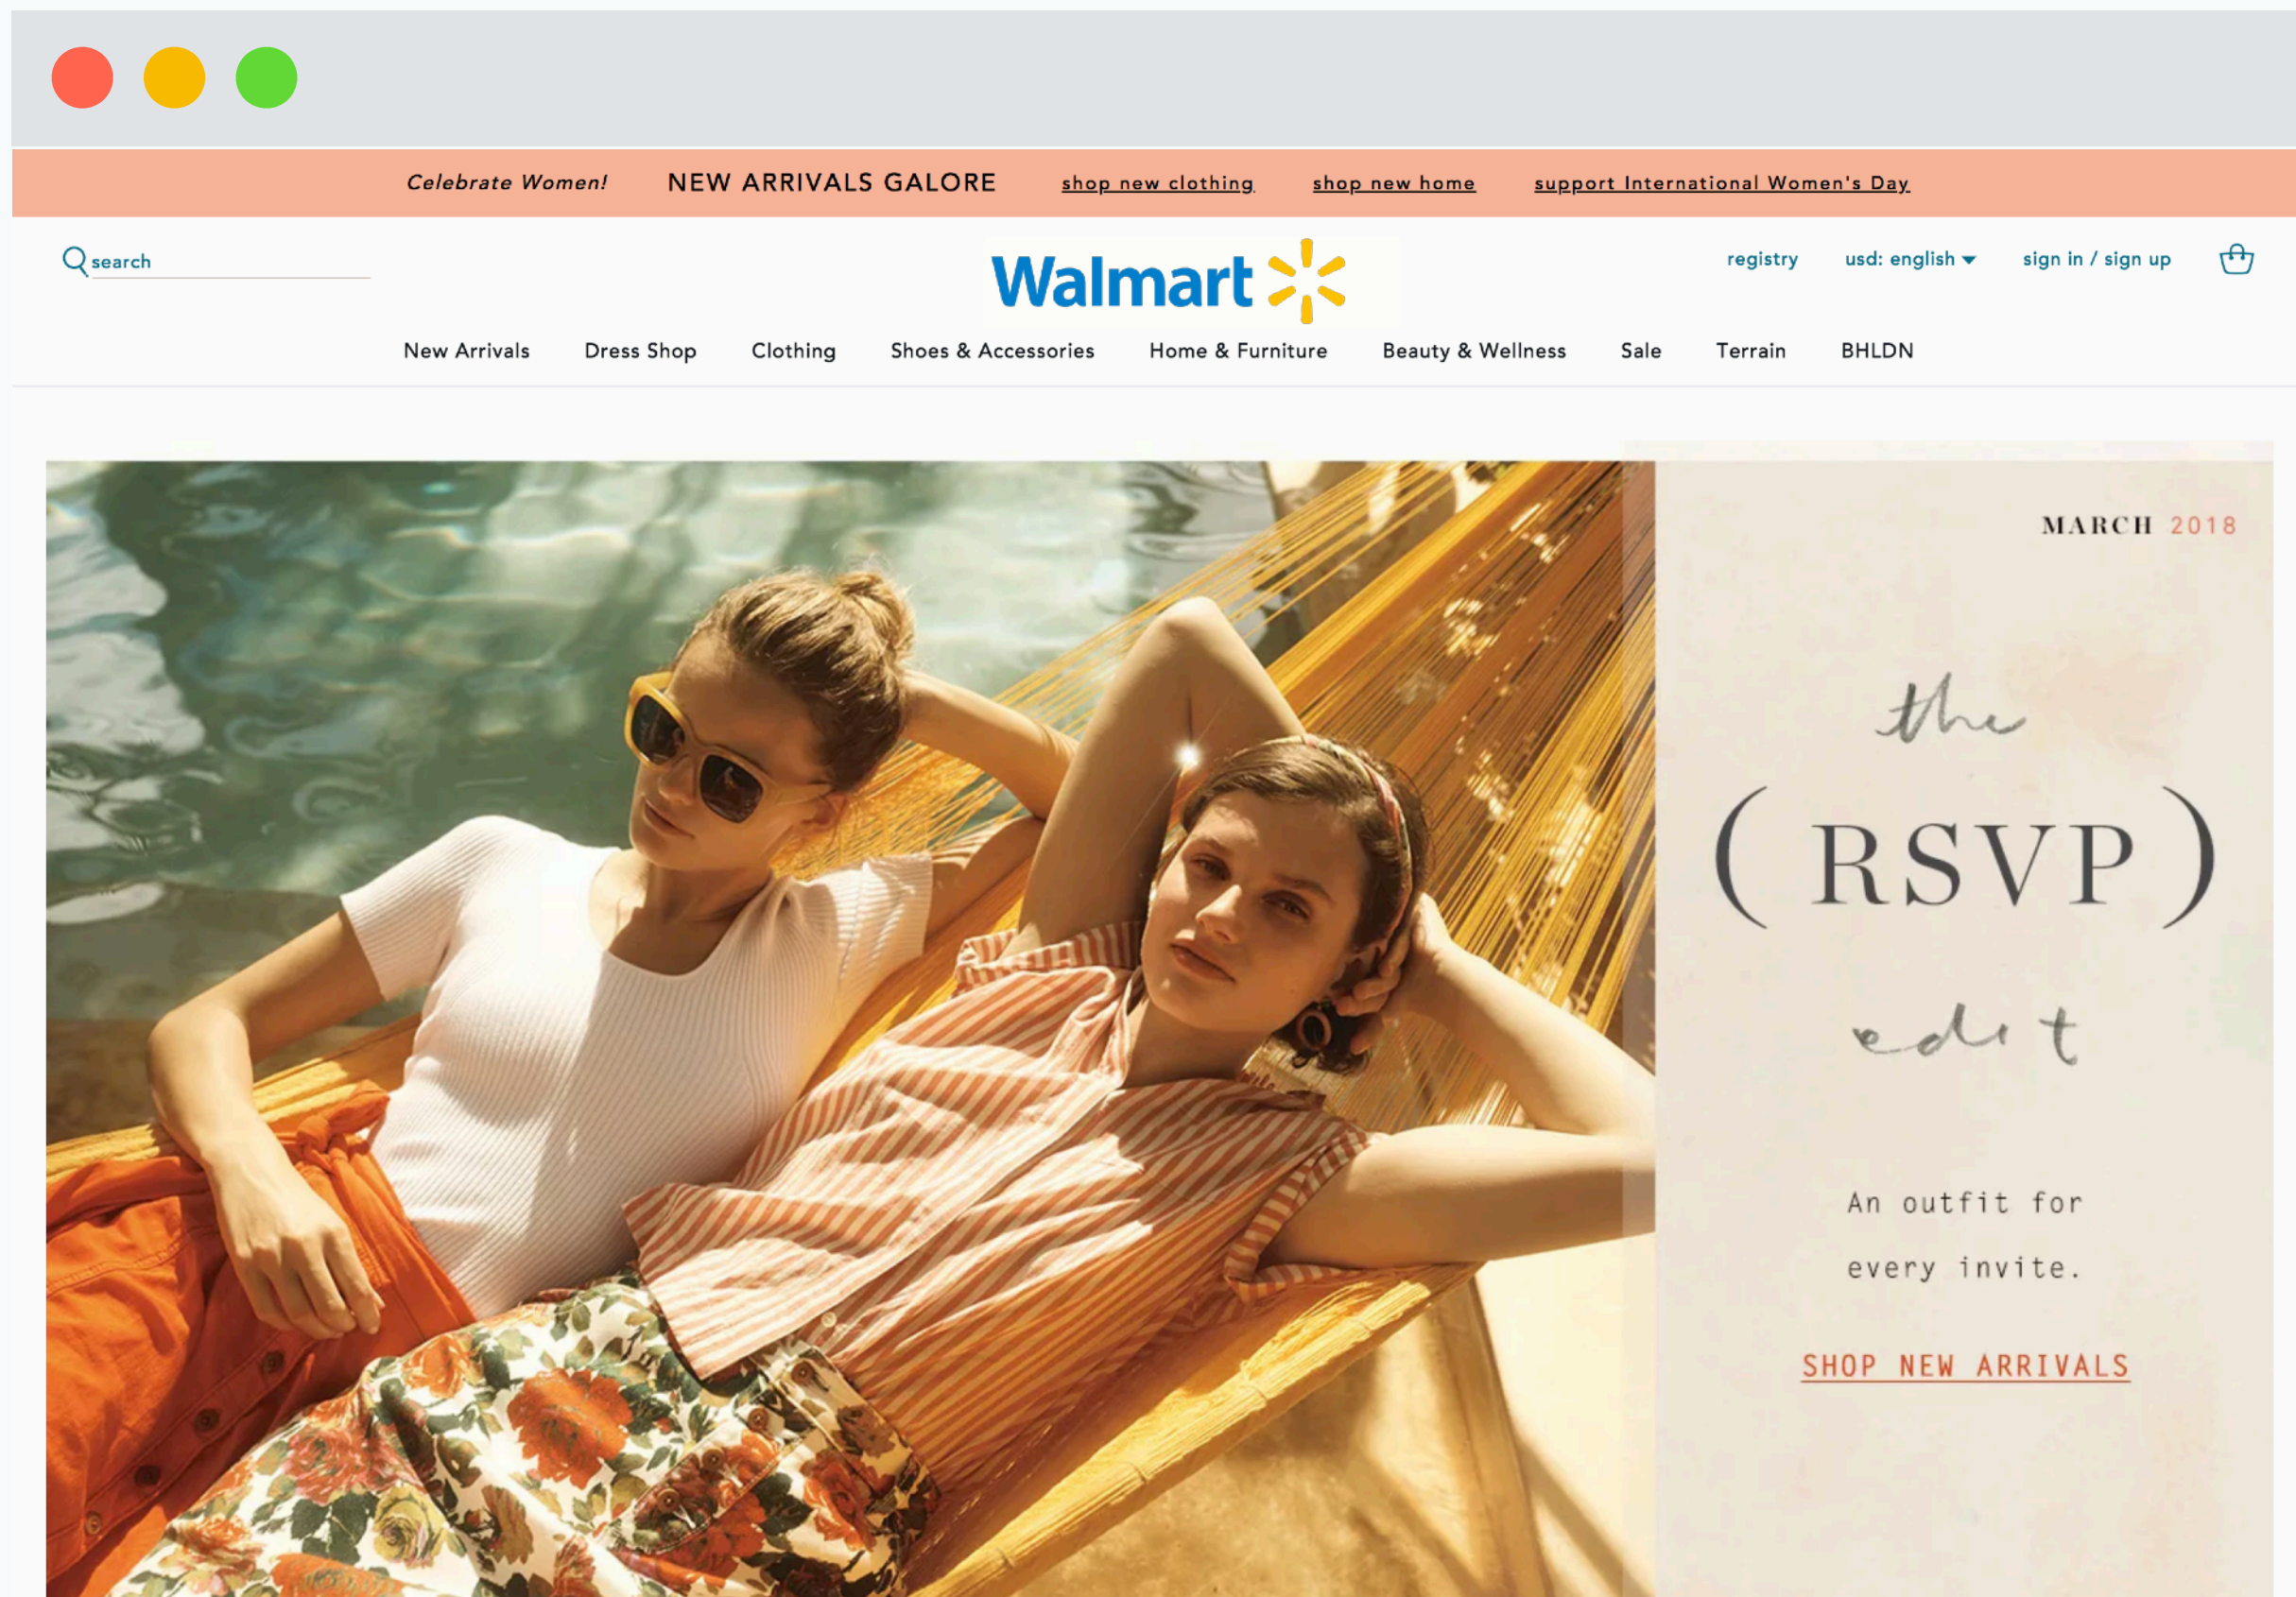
Celebrate Women! NEW ARRIVALS GALORE shop new clothing shop new home support International Women's Day

search

Walmart

registry usd: english sign in / sign up

New Arrivals Dress Shop Clothing Shoes & Accessories Home & Furniture Beauty & Wellness Sale Terrain BHLDN

MARCH 2018

the

( RSVP )

edit

An outfit for every invite.

SHOP NEW ARRIVALS